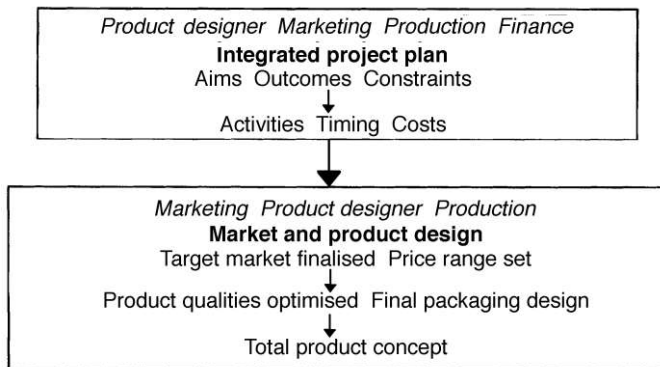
Product designer Marketing Production Finance
Integrated project plan
Aims Outcomes Constraints

Activities Timing Costs

Marketing Product designer Production
Market and product design
Target market finalised Price range set

Product qualities optimised Final packaging design

Total product concept